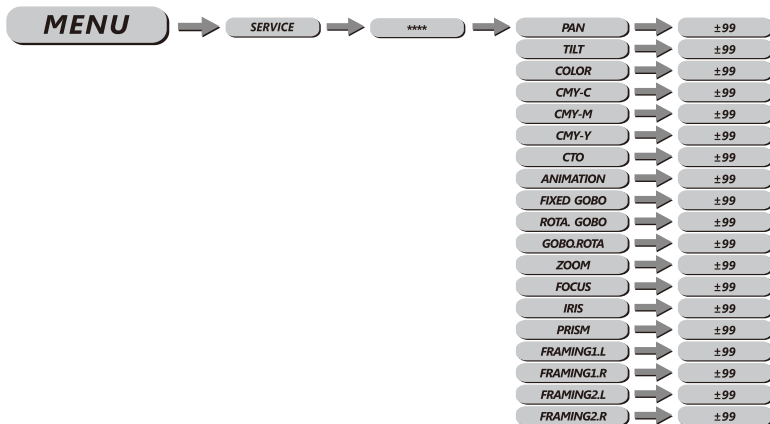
MENU

SERVICE

****

PAN ±99
TILT ±99
COLOR ±99
CMY-C ±99
CMY-M ±99
CMY-Y ±99
CTO ±99
ANIMATION ±99
FIXED GOBO ±99
ROTA. GOBO ±99
GOBO.ROTA ±99
ZOOM ±99
FOCUS ±99
IRIS ±99
PRISM ±99
FRAMING1.L ±99
FRAMING1.R ±99
FRAMING2.L ±99
FRAMING2.R ±99